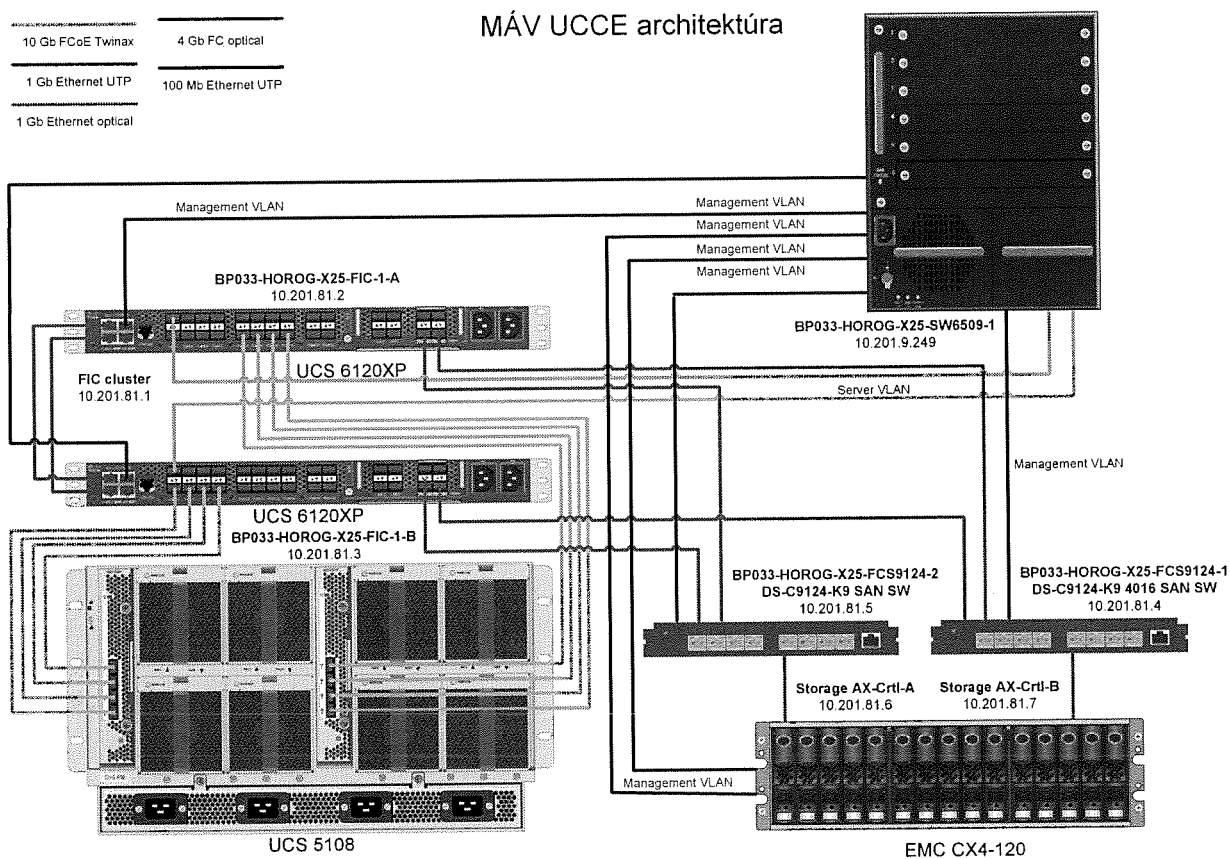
10 Gb FCoE Twinax
4 Gb FC optical
1 Gb Ethernet UTP
100 Mb Ethernet UTP
1 Gb Ethernet optical

MÁV UCCE architektúra

Management VLAN
Management VLAN
Management VLAN
Management VLAN
Management VLAN

BP033-HOROG-X25-FIC-1-A
10.201.81.2

BP033-HOROG-X25-SW6509-1
10.201.9.249

UCS 6120XP

FIC cluster
10.201.81.1

Server VLAN

Management VLAN

UCS 6120XP
BP033-HOROG-X25-FIC-1-B
10.201.81.3

BP033-HOROG-X25-FCS9124-2
DS-C9124-K9 SAN SW
10.201.81.5

BP033-HOROG-X25-FCS9124-1
DS-C9124-K9 4016 SAN SW
10.201.81.4

Storage AX-Crtl-A
10.201.81.6

Storage AX-Crtl-B
10.201.81.7

Management VLAN

UCS 5108

EMC CX4-120